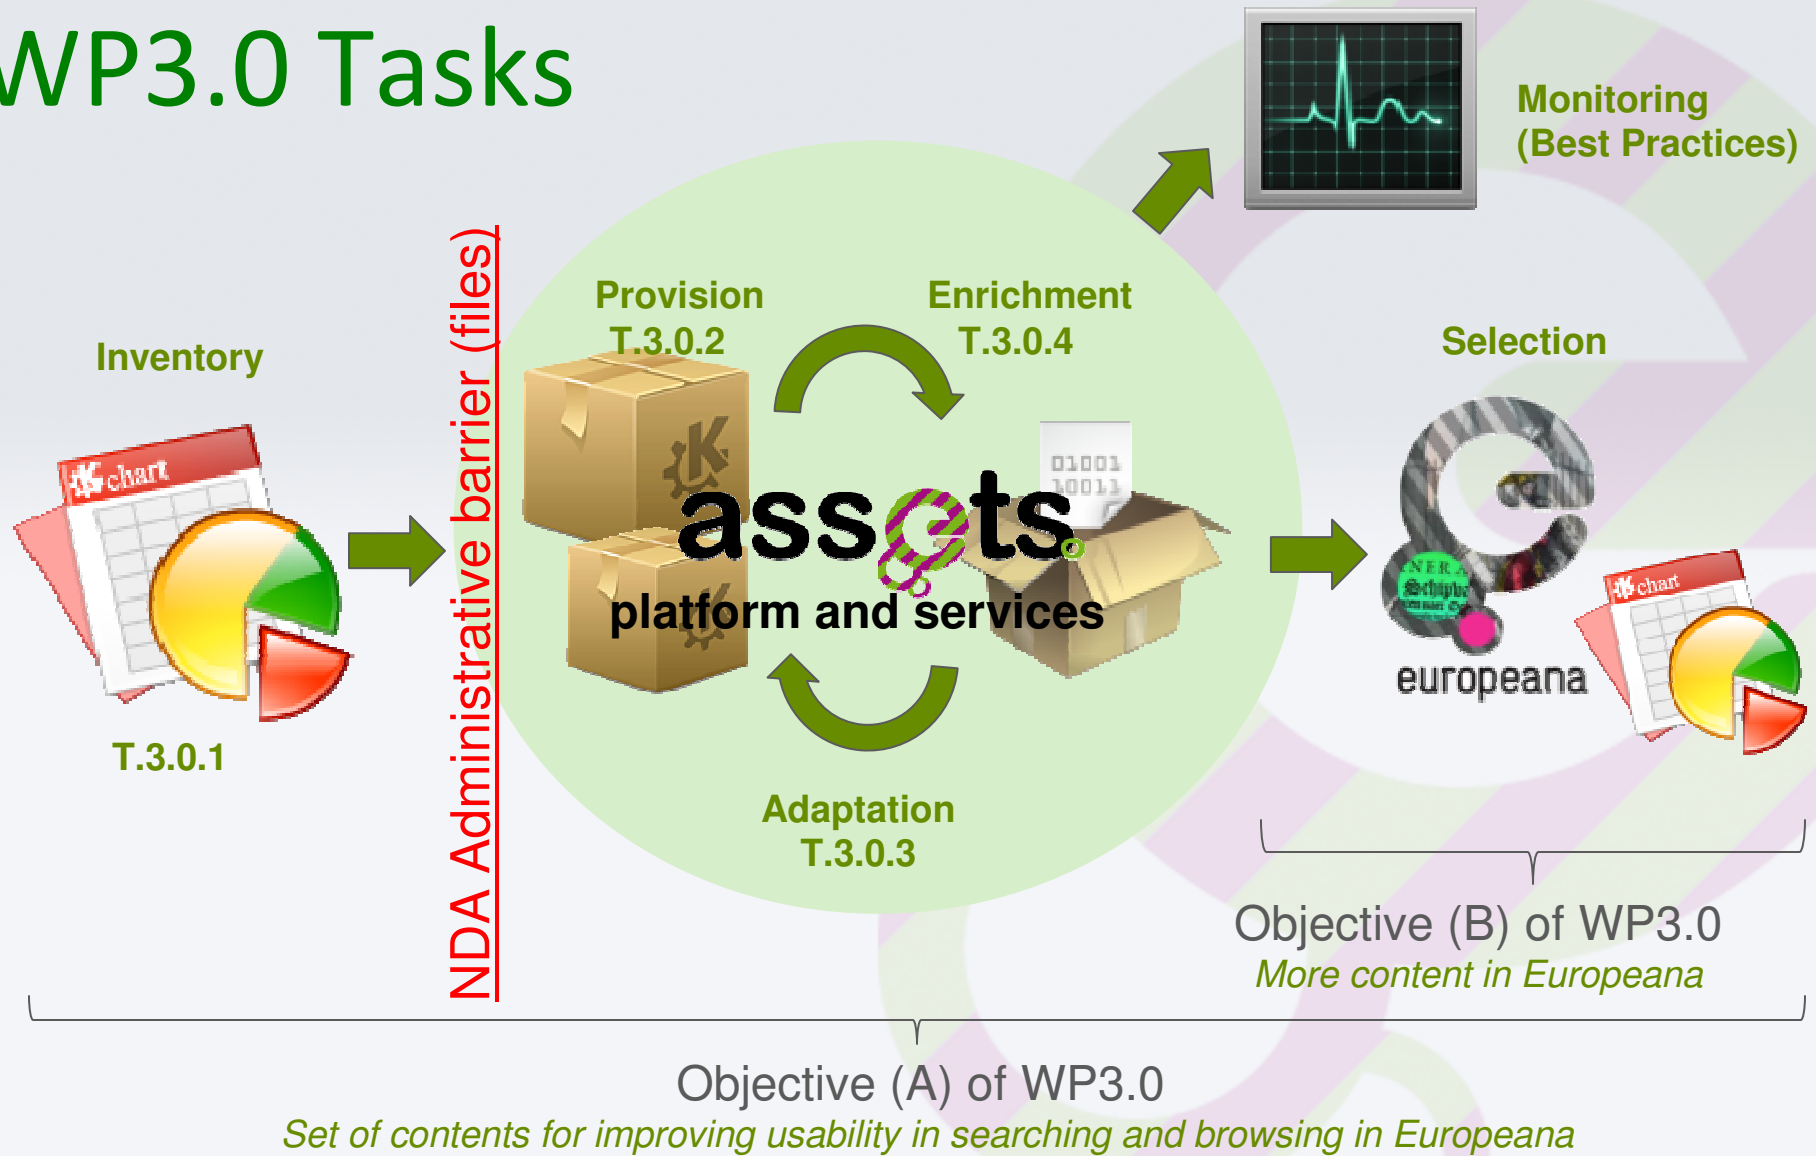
WP3.0 Tasks

Monitoring (Best Practices)

Inventory

chart

T.3.0.1

NDA Administrative barrier (files)

Provision T.3.0.2

Enrichment T.3.0.4

01001 10011

assets platform and services

Adaptation T.3.0.3

Selection

europeana

chart

Objective (B) of WP3.0
More content in Europeana

Objective (A) of WP3.0
Set of contents for improving usability in searching and browsing in Europeana